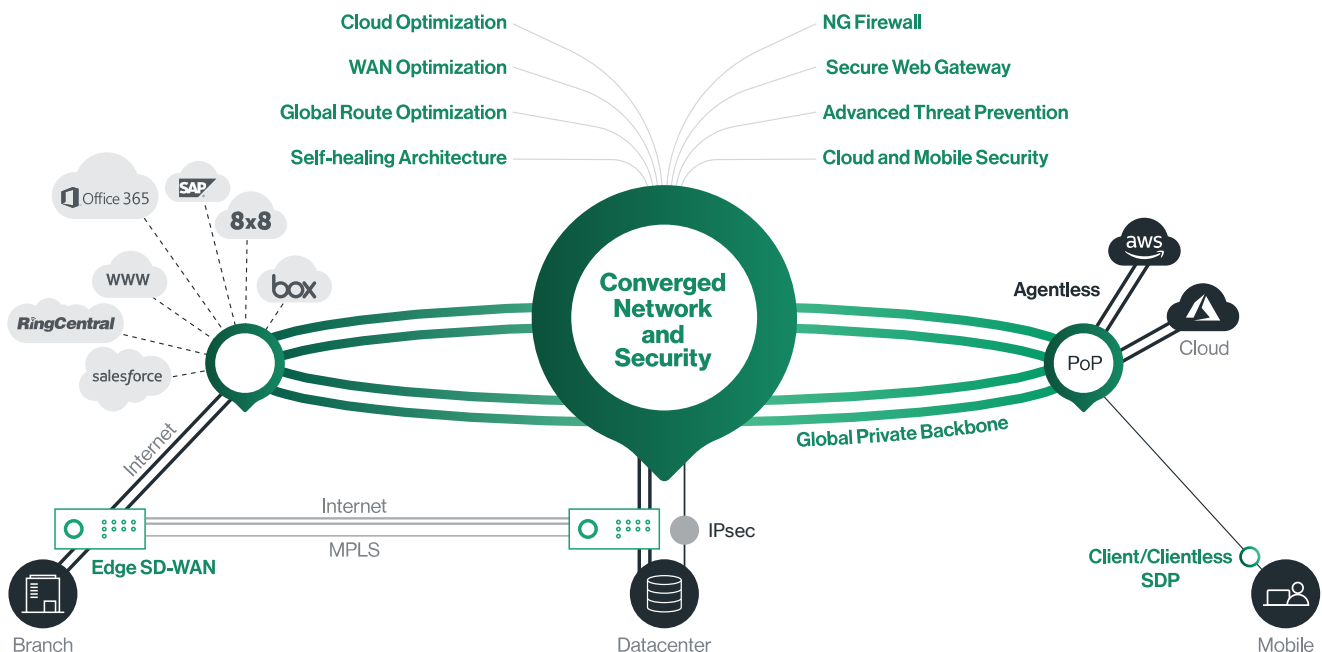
Cloud Optimization
WAN Optimization
Global Route Optimization
Self-healing Architecture

NG Firewall
Secure Web Gateway
Advanced Threat Prevention
Cloud and Mobile Security

Office 365
SAP
8x8
WWW
box
RingCentral
salesforce

Converged Network and Security

aws
Agentless
PoP
Cloud

Global Private Backbone

Internet
Internet
MPLS
IPsec
Edge SD-WAN

Client/Clientless SDP

Branch
Datacenter
Mobile